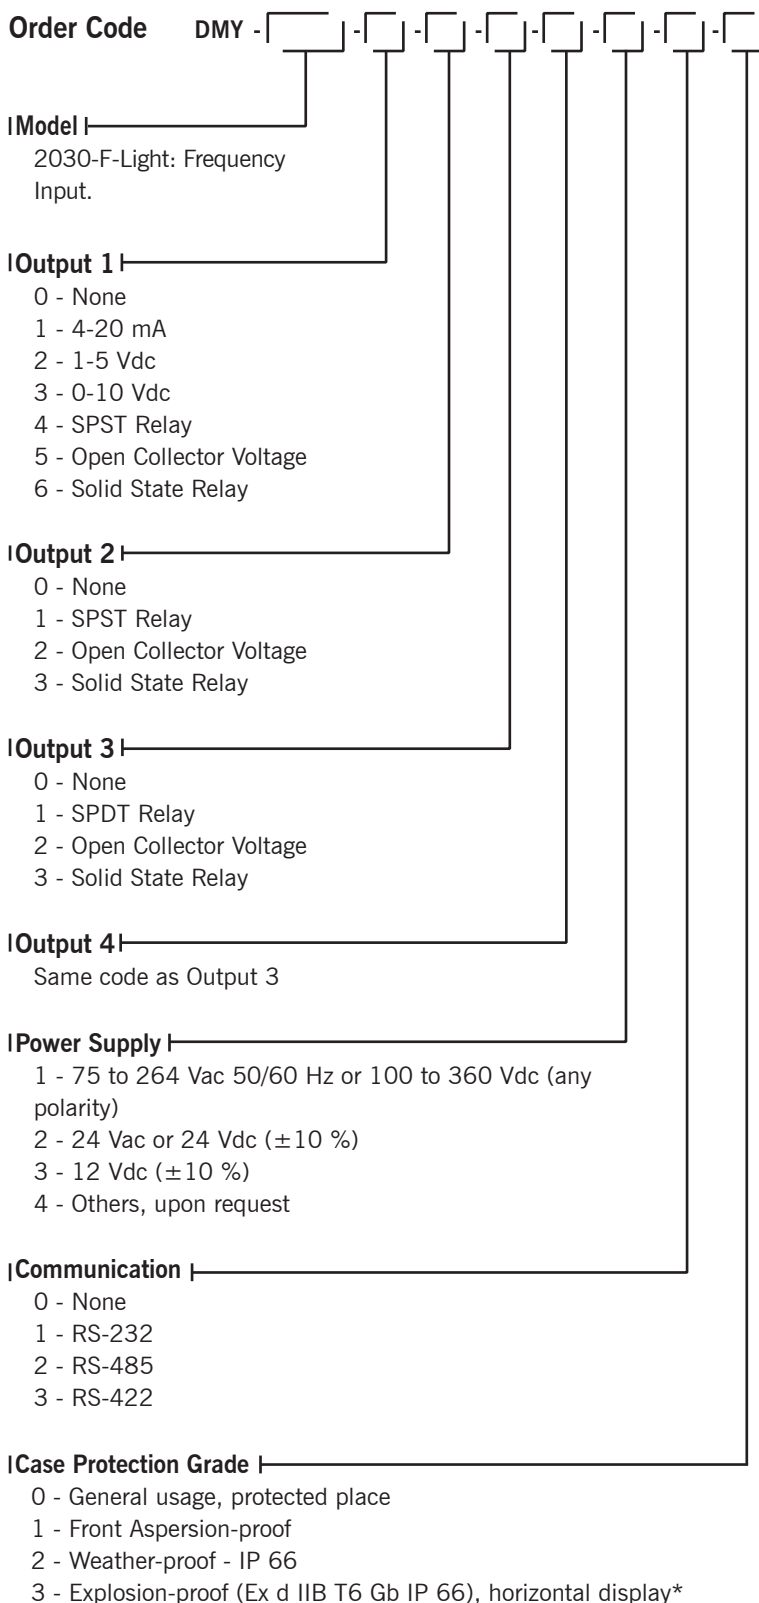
Order Code DMY - - - - - - - -

Model
2030-F-Light: Frequency Input.

Output 1
0 - None
1 - 4-20 mA
2 - 1-5 Vdc
3 - 0-10 Vdc
4 - SPST Relay
5 - Open Collector Voltage
6 - Solid State Relay

Output 2
0 - None
1 - SPST Relay
2 - Open Collector Voltage
3 - Solid State Relay

Output 3
0 - None
1 - SPDT Relay
2 - Open Collector Voltage
3 - Solid State Relay

Output 4
Same code as Output 3

Power Supply
1 - 75 to 264 Vac 50/60 Hz or 100 to 360 Vdc (any polarity)
2 - 24 Vac or 24 Vdc ($\pm$10 %)
3 - 12 Vdc ($\pm$10 %)
4 - Others, upon request

Communication
0 - None
1 - RS-232
2 - RS-485
3 - RS-422

Case Protection Grade
0 - General usage, protected place
1 - Front Aspersion-proof
2 - Weather-proof - IP 66
3 - Explosion-proof (Ex d IIB T6 Gb IP 66), horizontal display*